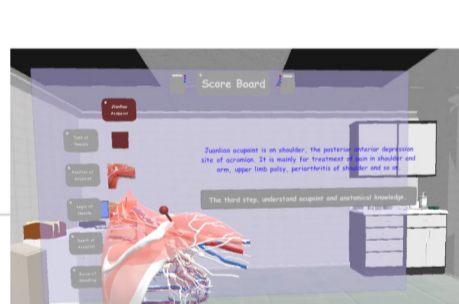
Score Board

Jianliao Acupoint

Type of Muscle

Position of Acupoint

Angle of Needle

Depth of Acupoint

Force of Needling

Jianliao acupoint is on shoulder, the posterior inferior depression site of acromion. It is mainly for treatment of pain in shoulder and arm, upper limb palsy, periarthritis of shoulder and so on.

The third step, understand acupoint and anatomical knowledge